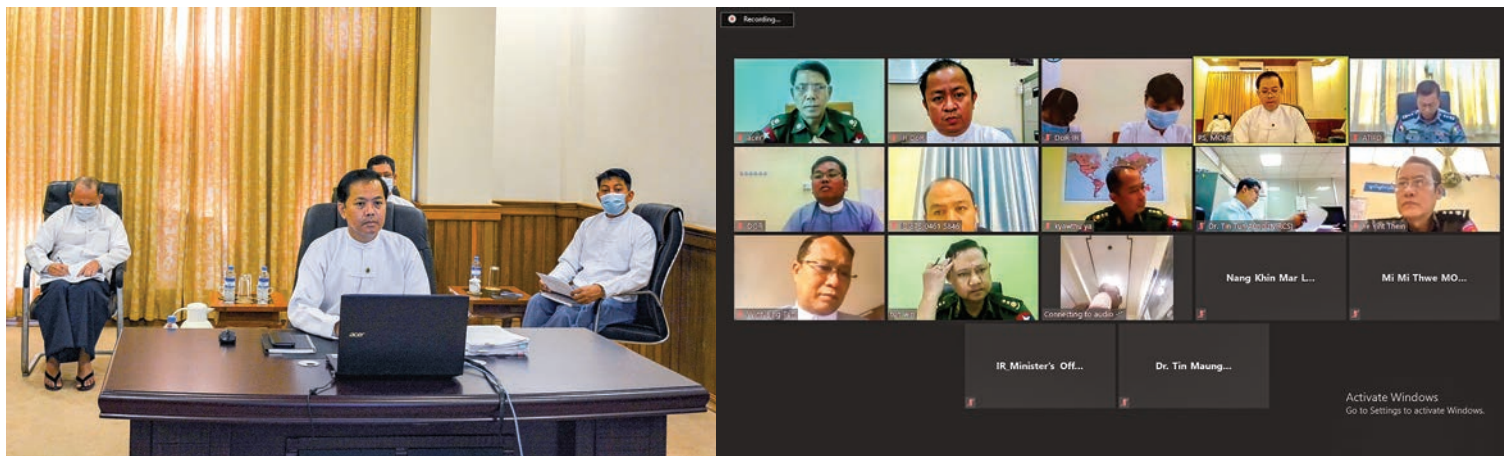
acer

Recording...

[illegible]

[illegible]

Dok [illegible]

PS_MOHS

ATRO

DOS

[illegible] 0465 5565

kyawthu ya

Dr. Tin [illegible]

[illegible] Thein

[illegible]

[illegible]

Connecting to audio

Nang Khin Mar L...

Mi Mi Thwe MO...

IR_Minister's Off...

Dr. Tin Maung...

Activate Windows
Go to Settings to activate Windows.